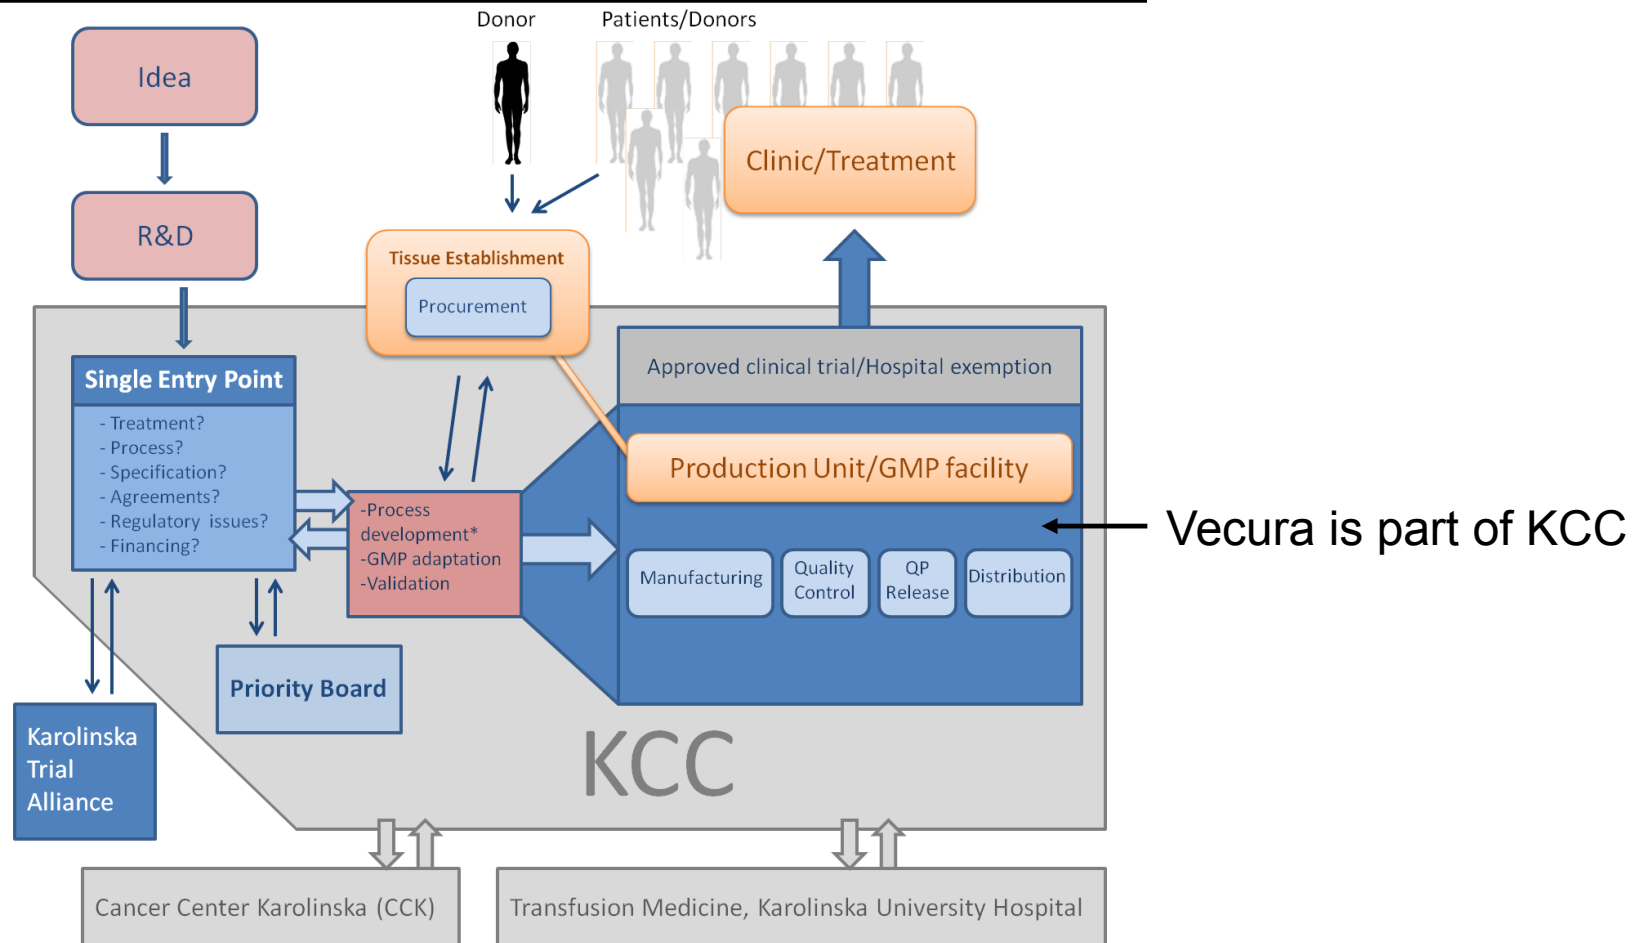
Idea

R&D

Donor

Patients/Donors

Clinic/Treatment

Tissue Establishment

Procurement

Single Entry Point

- Treatment?
- Process?
- Specification?
- Agreements?
- Regulatory issues?
- Financing?

-Process development*
-GMP adaptation
-Validation

Approved clinical trial/Hospital exemption

Production Unit/GMP facility

Manufacturing

Quality Control

QP Release

Distribution

Vecura is part of KCC

Priority Board

Karolinska Trial Alliance

KCC

Cancer Center Karolinska (CCK)

Transfusion Medicine, Karolinska University Hospital